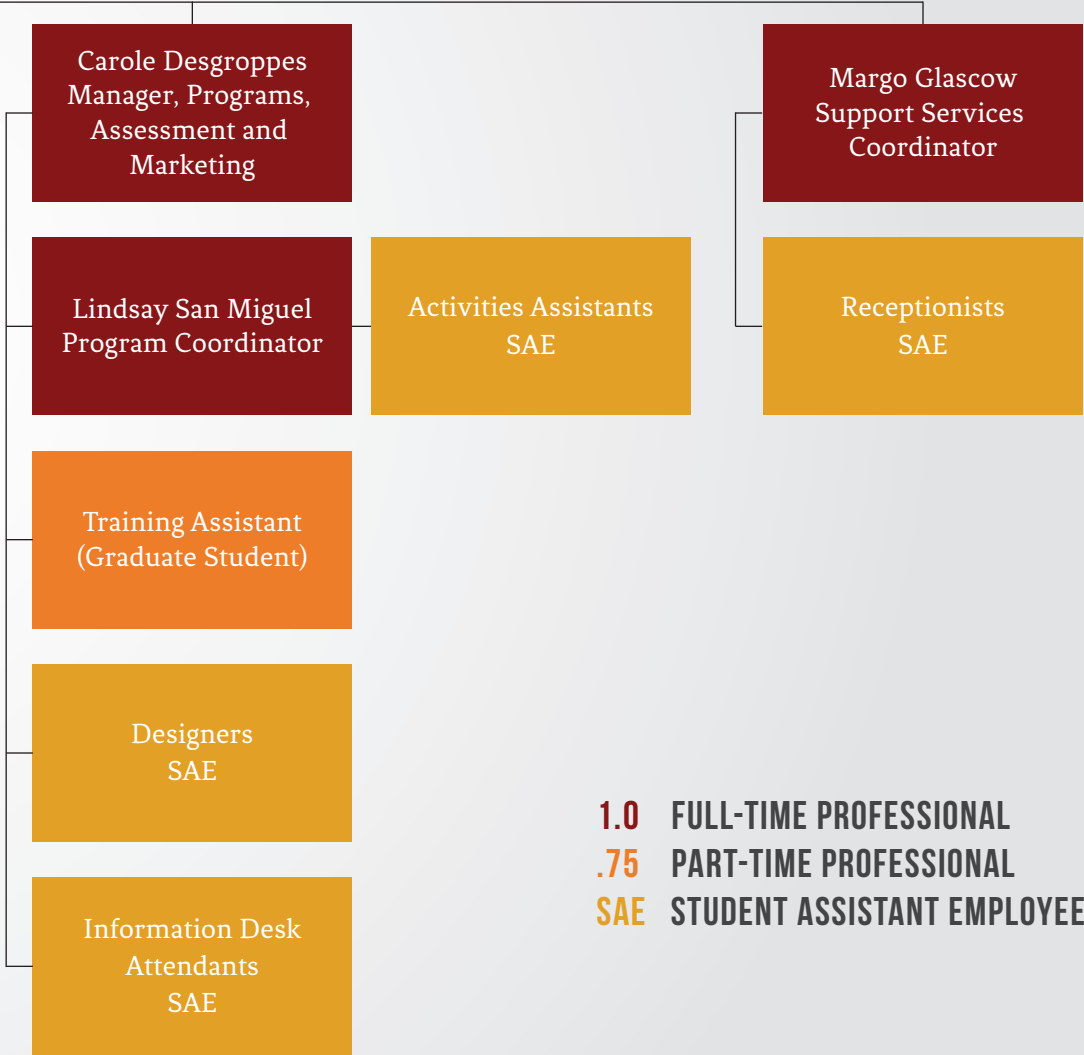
Carole Desgroppes
Manager, Programs, Assessment and Marketing

Margo Glascow
Support Services Coordinator

Lindsay San Miguel
Program Coordinator

Activities Assistants
SAE

Receptionists
SAE

Training Assistant
(Graduate Student)

Designers
SAE

Information Desk Attendants
SAE

1.0 FULL-TIME PROFESSIONAL
.75 PART-TIME PROFESSIONAL
SAE STUDENT ASSISTANT EMPLOYEE